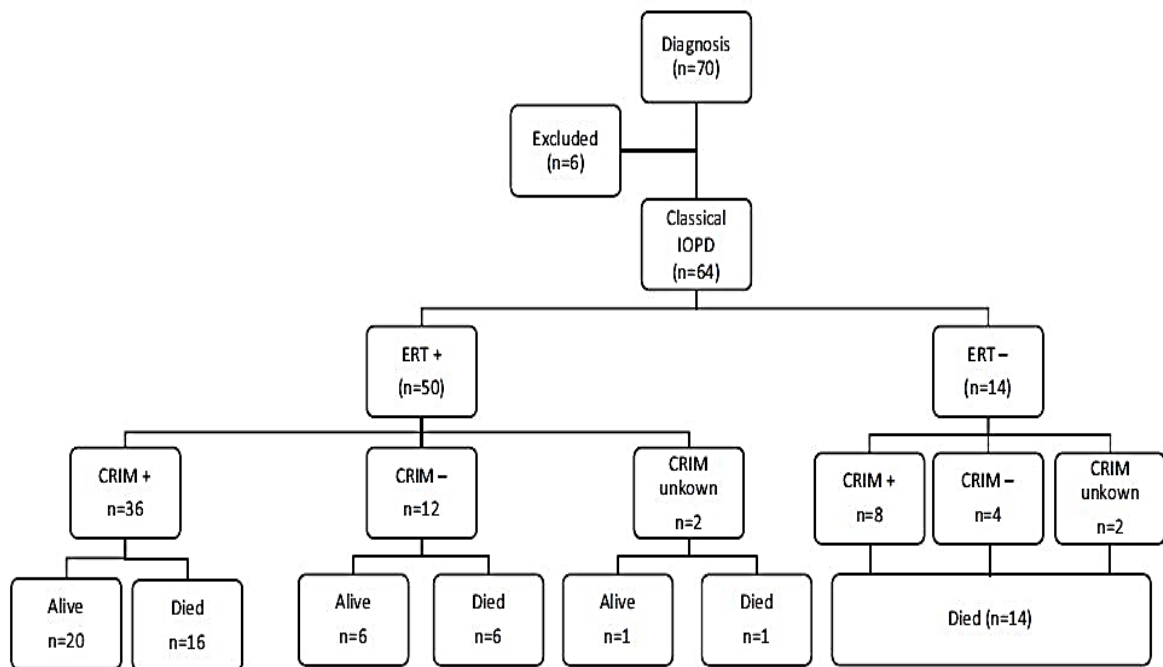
Diagnosis
(n=70)

Excluded
(n=6)

Classical
IOPD
(n=64)

ERT +
(n=50)

ERT –
(n=14)

CRIM +
n=36

CRIM –
n=12

CRIM
unkown
n=2

CRIM +
n=8

CRIM –
n=4

CRIM
unkown
n=2

Alive
n=20

Died
n=16

Alive
n=6

Died
n=6

Alive
n=1

Died
n=1

Died (n=14)